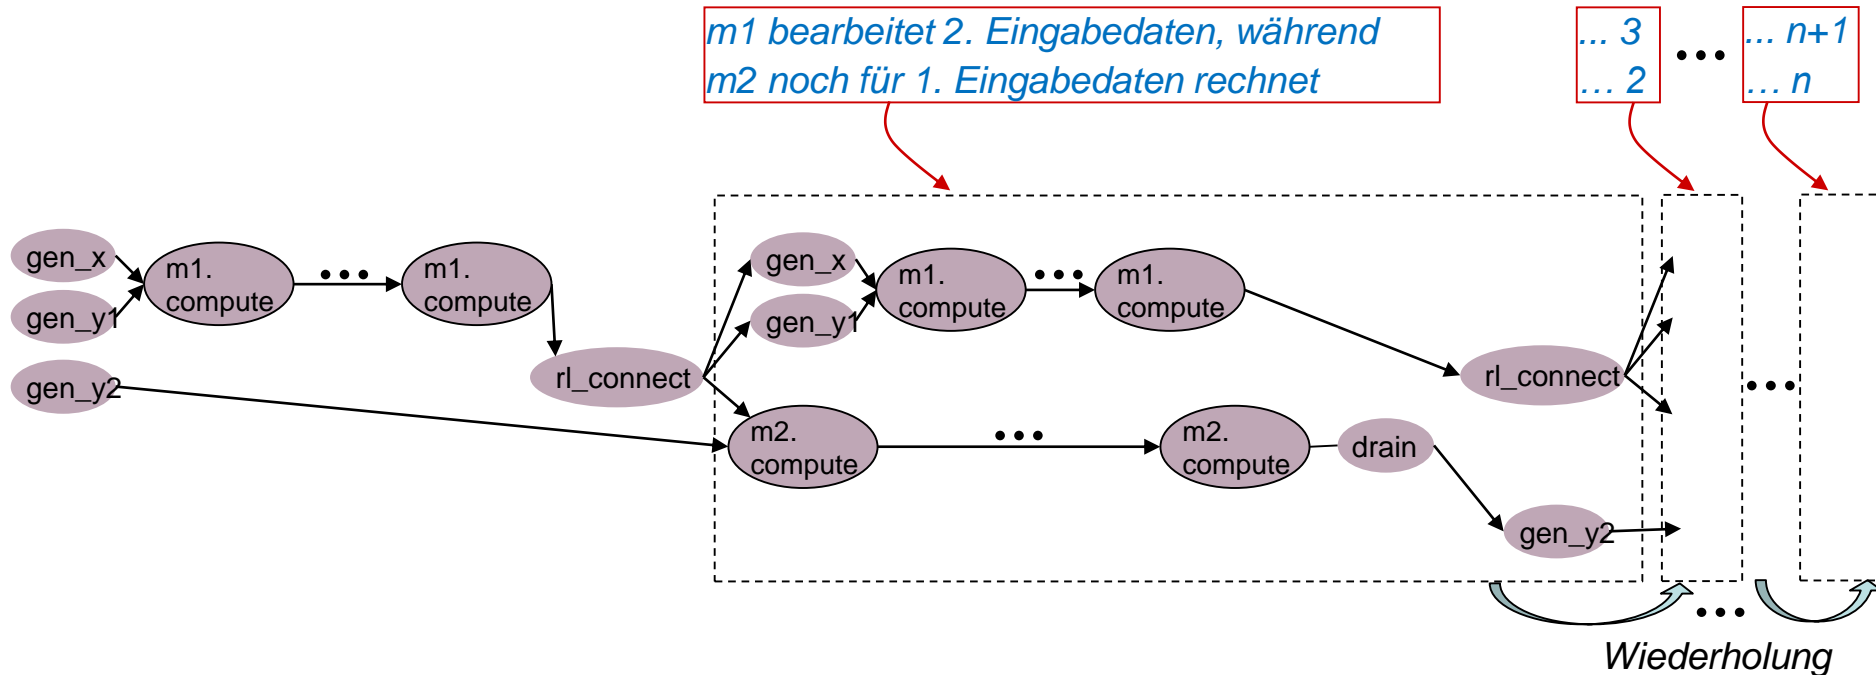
m1 bearbeitet 2. Eingabedaten, während
m2 noch für 1. Eingabedaten rechnet

... 3
... 2

...

... n+1
... n

gen_x
gen_y1
m1. compute
...
m1. compute
gen_y2
rl_connect
gen_x
gen_y1
m1. compute
m1. compute
rl_connect
m2. compute
...
m2. compute
drain
gen_y2
...
...
Wiederholung